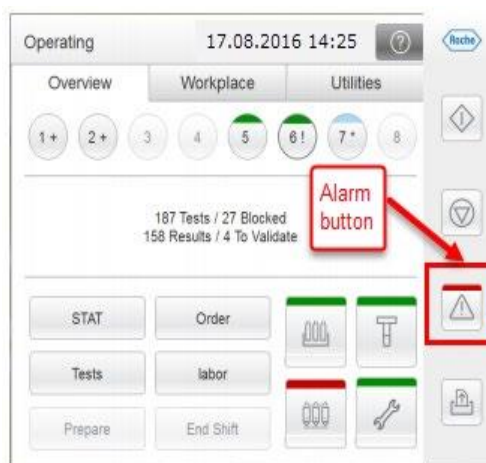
Operating 17.08.2016 14:25 ?

Roche

Overview Workplace Utilities

1 + 2 + 3 4 5 6 ! 7 * 8

187 Tests / 27 Blocked
158 Results / 4 To Validate

Alarm button

STAT Order

Tests labor

Prepare End Shift